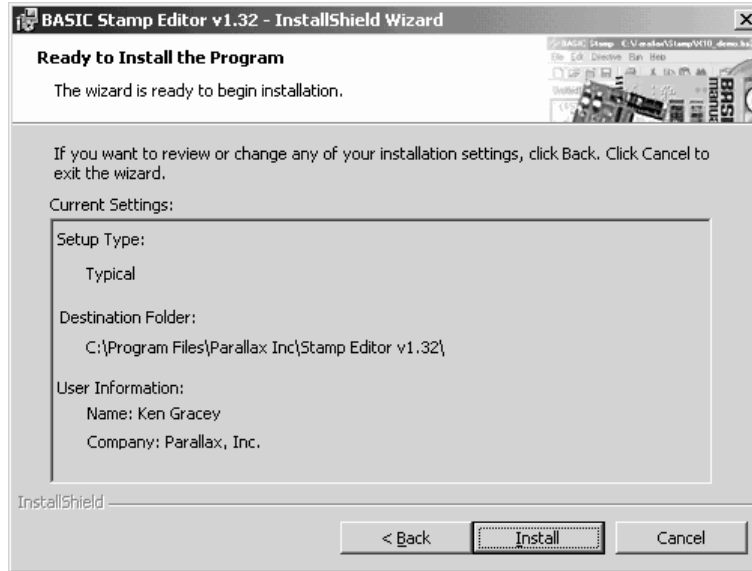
BASIC Stamp Editor v1.32 - InstallShield Wizard

Ready to Install the Program

The wizard is ready to begin installation.

If you want to review or change any of your installation settings, click Back. Click Cancel to exit the wizard.

Current Settings:

Setup Type:

Typical

Destination Folder:

C:\Program Files\Parallax Inc\Stamp Editor v1.32\

User Information:

Name: Ken Gracey

Company: Parallax, Inc.

InstallShield

< Back

Install

Cancel